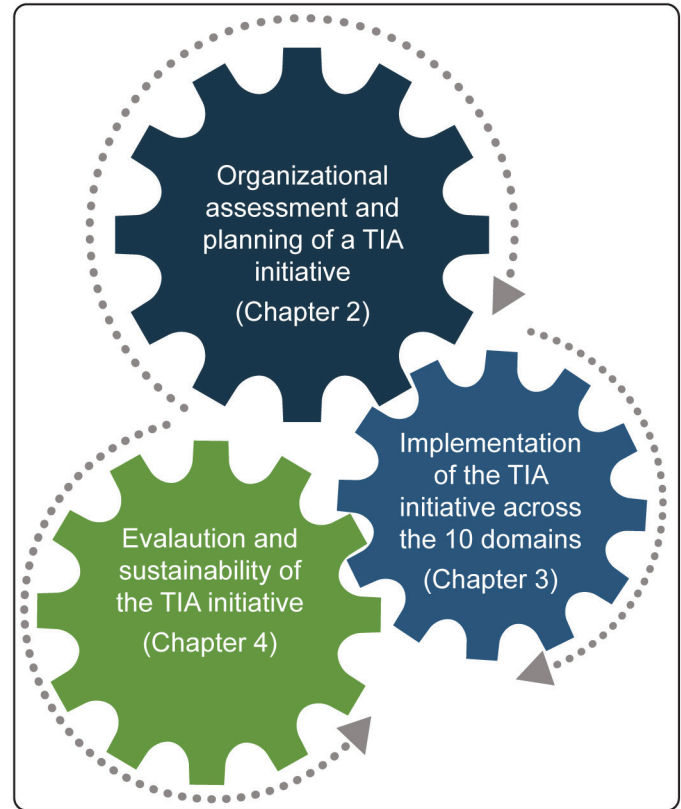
Organizational assessment and planning of a TIA initiative
(Chapter 2)

Implementation of the TIA initiative across the 10 domains
(Chapter 3)

Evalaution and sustainability of the TIA initiative
(Chapter 4)